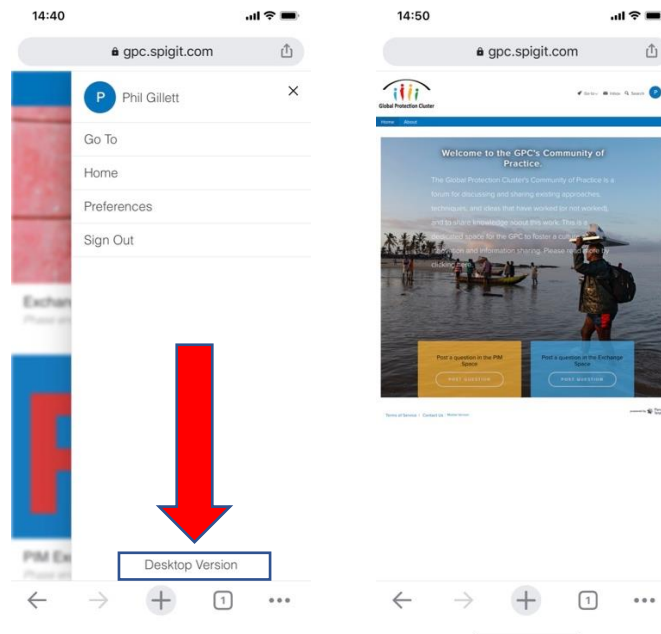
14:40

gpc.spigit.com

P Phil Gillett

Go To

Home

Preferences

Sign Out

Exchan

PIM Ex

Desktop Version

1

14:50

gpc.spigit.com

Global Protection Cluster

Home About

Welcome to the GPC's Community of Practice.

The Global Protection Cluster's Community of Practice is a forum for discussing and sharing existing approaches, techniques, and ideas that have worked (or not worked), and to share knowledge about this work. This is a dedicated space for the GPC to foster a culture of innovation and information sharing. Please start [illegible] clicking here.

Post a question in the PIM Space

POST QUESTION

Post a question in the Exchange Space

POST QUESTION

Terms of Service | Contact Us | Mobile Version

1